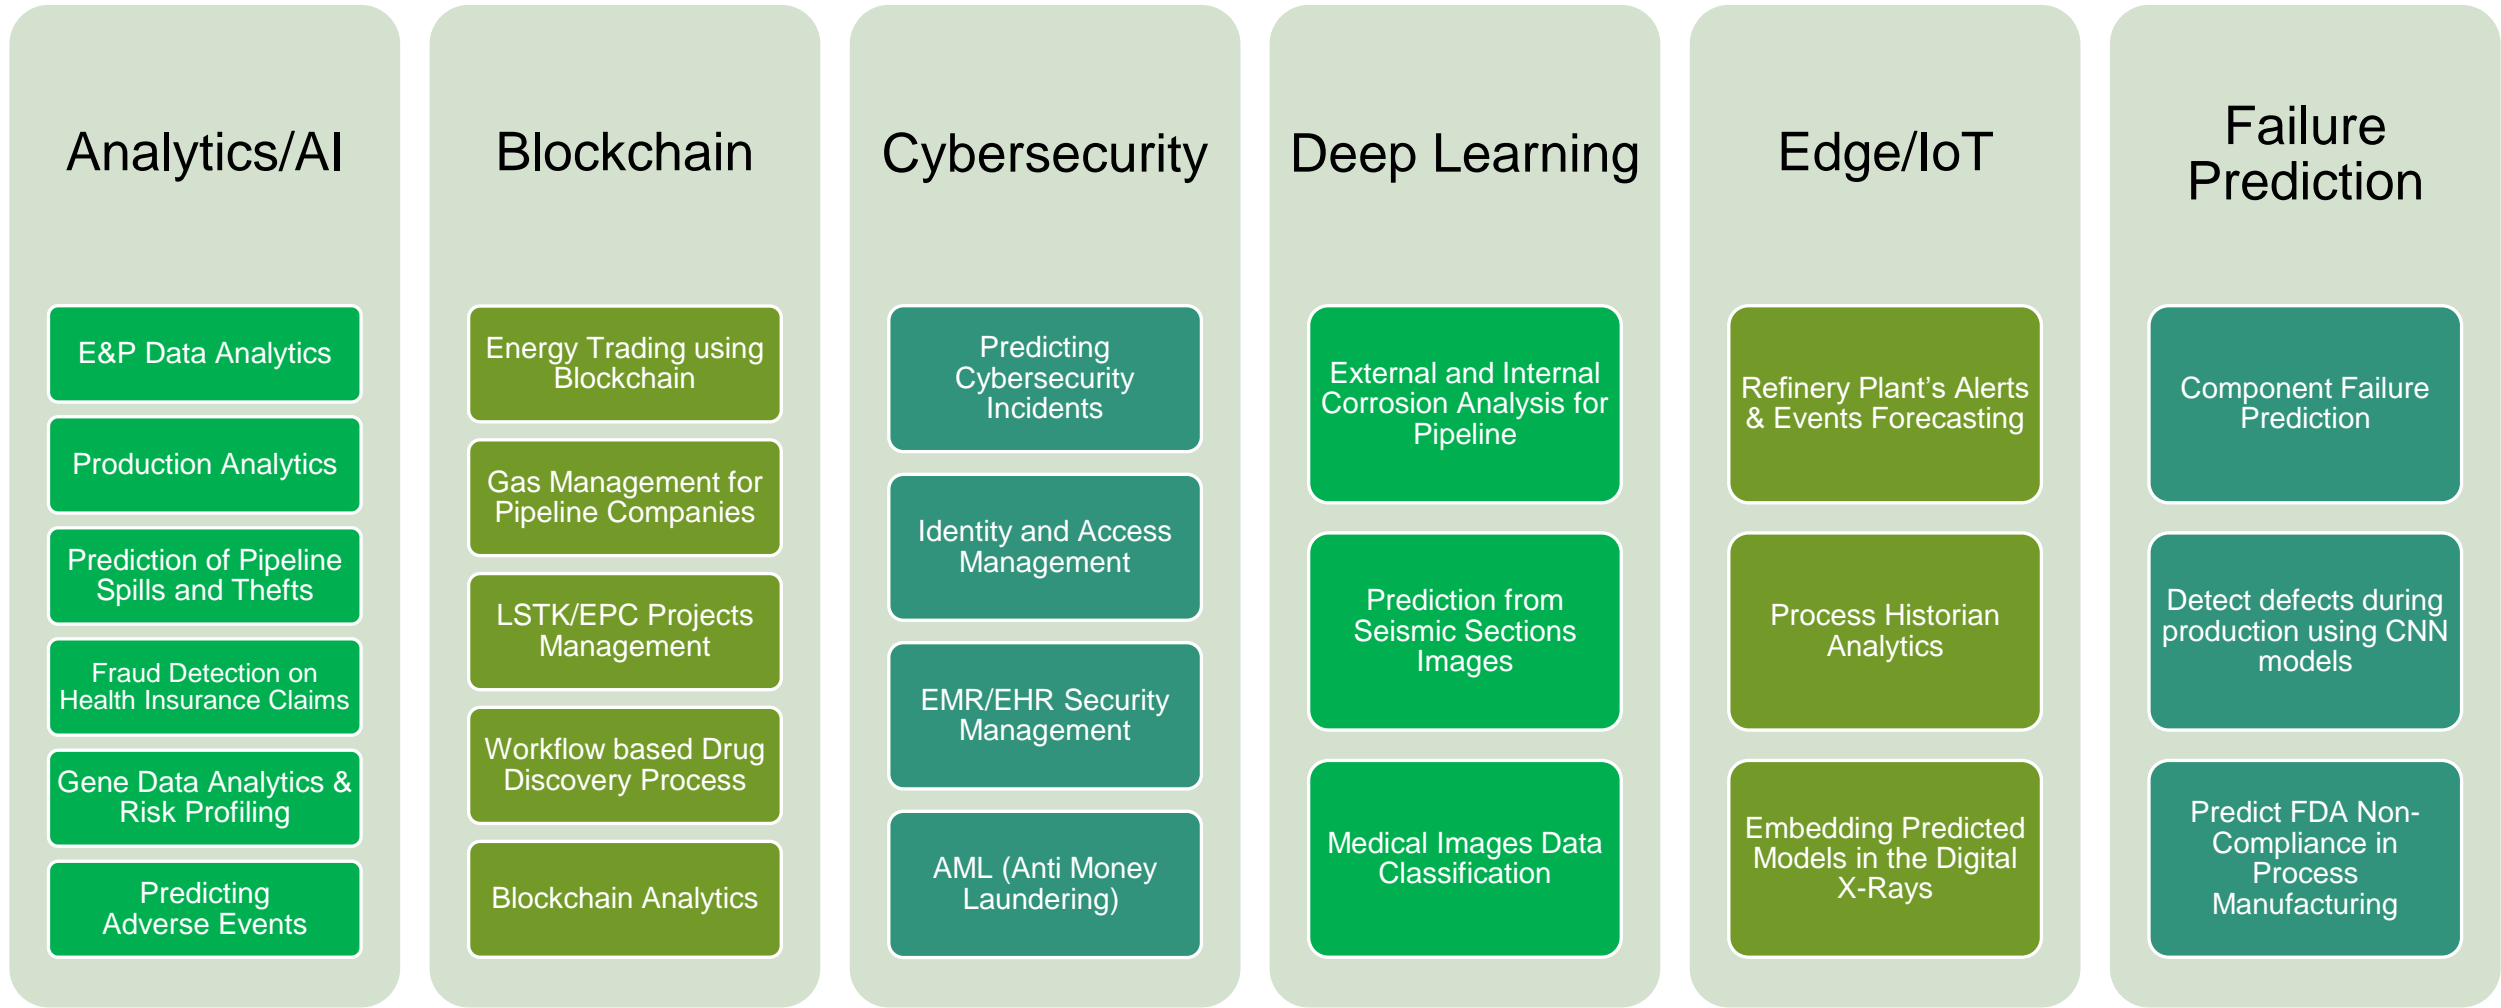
Analytics/AI

E&P Data Analytics

Production Analytics

Prediction of Pipeline Spills and Thefts

Fraud Detection on Health Insurance Claims

Gene Data Analytics & Risk Profiling

Predicting Adverse Events

Blockchain

Energy Trading using Blockchain

Gas Management for Pipeline Companies

LSTK/EPC Projects Management

Workflow based Drug Discovery Process

Blockchain Analytics

Cybersecurity

Predicting Cybersecurity Incidents

Identity and Access Management

EMR/EHR Security Management

AML (Anti Money Laundering)

Deep Learning

External and Internal Corrosion Analysis for Pipeline

Prediction from Seismic Sections Images

Medical Images Data Classification

Edge/IoT

Refinery Plant's Alerts & Events Forecasting

Process Historian Analytics

Embedding Predicted Models in the Digital X-Rays

Failure Prediction

Component Failure Prediction

Detect defects during production using CNN models

Predict FDA Non-Compliance in Process Manufacturing